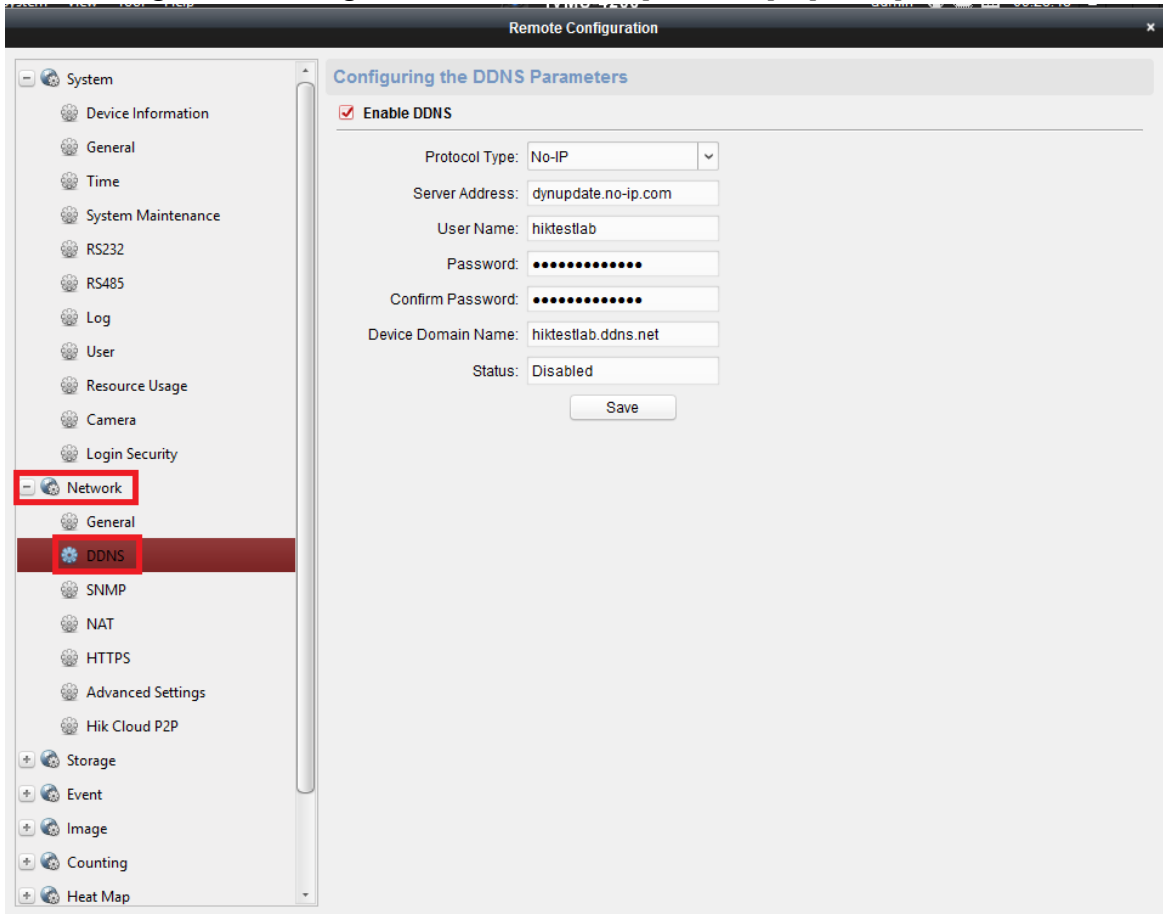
Remote Configuration

System
Device Information
General
Time
System Maintenance
RS232
RS485
Log
User
Resource Usage
Camera
Login Security
Network
General
DDNS
SNMP
NAT
HTTPS
Advanced Settings
Hik Cloud P2P
Storage
Event
Image
Counting
Heat Map

Configuring the DDNS Parameters

Enable DDNS

Protocol Type: No-IP
Server Address: dynupdate.no-ip.com
User Name: hiktestlab
Password: •••••••••••••
Confirm Password: •••••••••••••
Device Domain Name: hiktestlab.ddns.net
Status: Disabled
Save